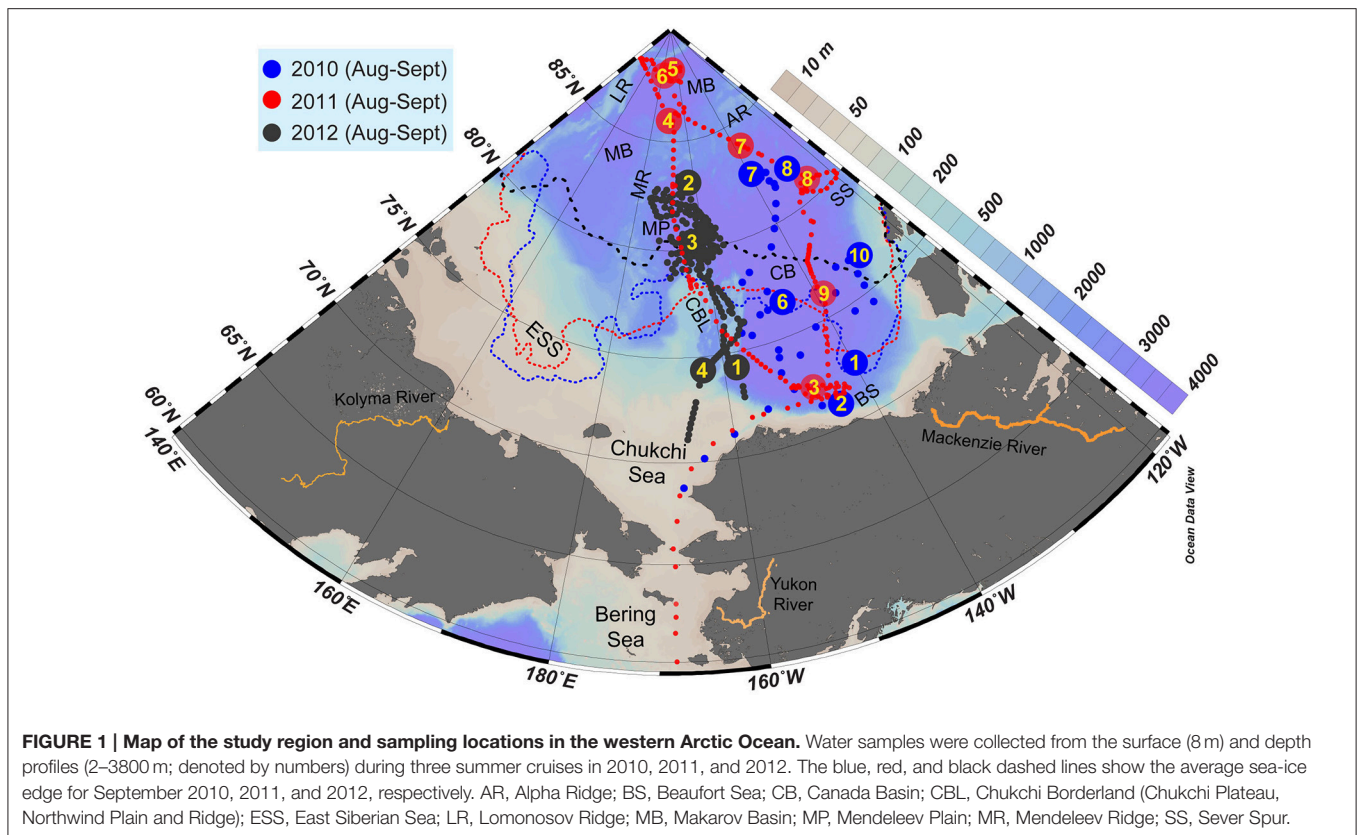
2010 (Aug-Sept)
2011 (Aug-Sept)
2012 (Aug-Sept)

10 m
50
100
200
500
1000
2000
3000
4000

85°N
80°N
75°N
70°N
65°N
60°N
140°E
160°E
180°E
160°W
140°W
120°W

LR
MB
AR
MB
MR
MP
SS
CB
CBL
ESS
BS

6 5
4
7
7 8 8
2
3
10
6
9
1
4 1
3
2

Kolyma River
Chukchi Sea
Mackenzie River
Bering Sea
Yukon River
Ocean Data View

**FIGURE 1 | Map of the study region and sampling locations in the western Arctic Ocean.** Water samples were collected from the surface (8 m) and depth profiles (2–3800 m; denoted by numbers) during three summer cruises in 2010, 2011, and 2012. The blue, red, and black dashed lines show the average sea-ice edge for September 2010, 2011, and 2012, respectively. AR, Alpha Ridge; BS, Beaufort Sea; CB, Canada Basin; CBL, Chukchi Borderland (Chukchi Plateau, Northwind Plain and Ridge); ESS, East Siberian Sea; LR, Lomonosov Ridge; MB, Makarov Basin; MP, Mendeleev Plain; MR, Mendeleev Ridge; SS, Sever Spur.